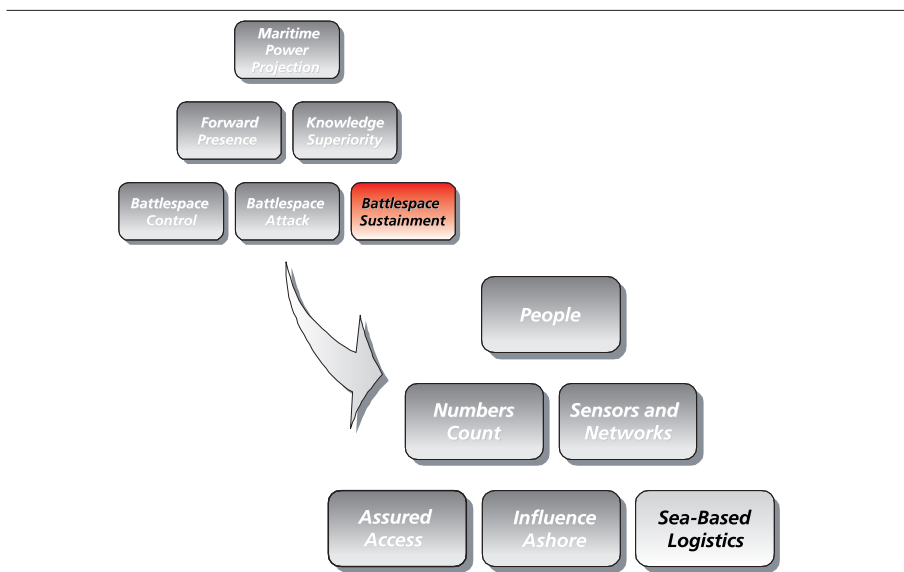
Maritime Power Projection

Forward Presence

Knowledge Superiority

Battlespace Control

Battlespace Attack

Battlespace Sustainment

People

Numbers Count

Sensors and Networks

Assured Access

Influence Ashore

Sea-Based Logistics